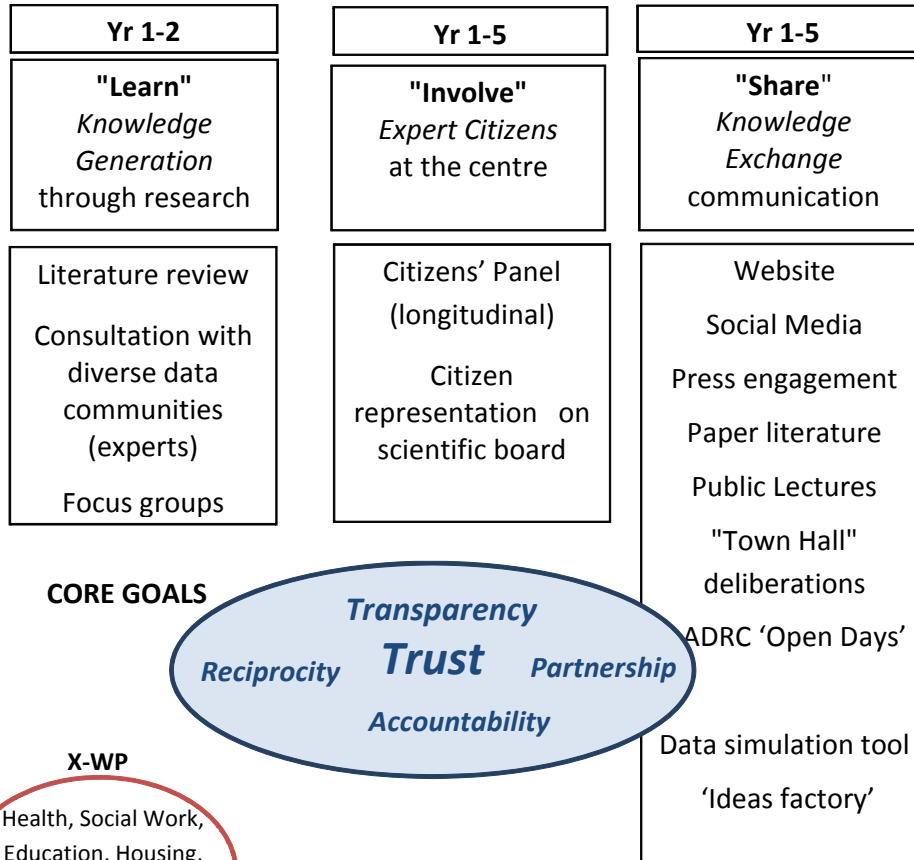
Yr 1-2

"Learn"
Knowledge Generation
through research

Literature review

Consultation with diverse data communities (experts)

Focus groups

Yr 1-5

"Involve"
Expert Citizens
at the centre

Citizens' Panel (longitudinal)

Citizen representation on scientific board

Yr 1-5

"Share"
Knowledge Exchange
communication

Website

Social Media

Press engagement

Paper literature

Public Lectures

"Town Hall" deliberations

ADRC 'Open Days'

Data simulation tool

'Ideas factory'

CORE GOALS

Transparency

Reciprocity

Trust

Partnership

Accountability

X-WP

Health, Social Work, Education, Housing,